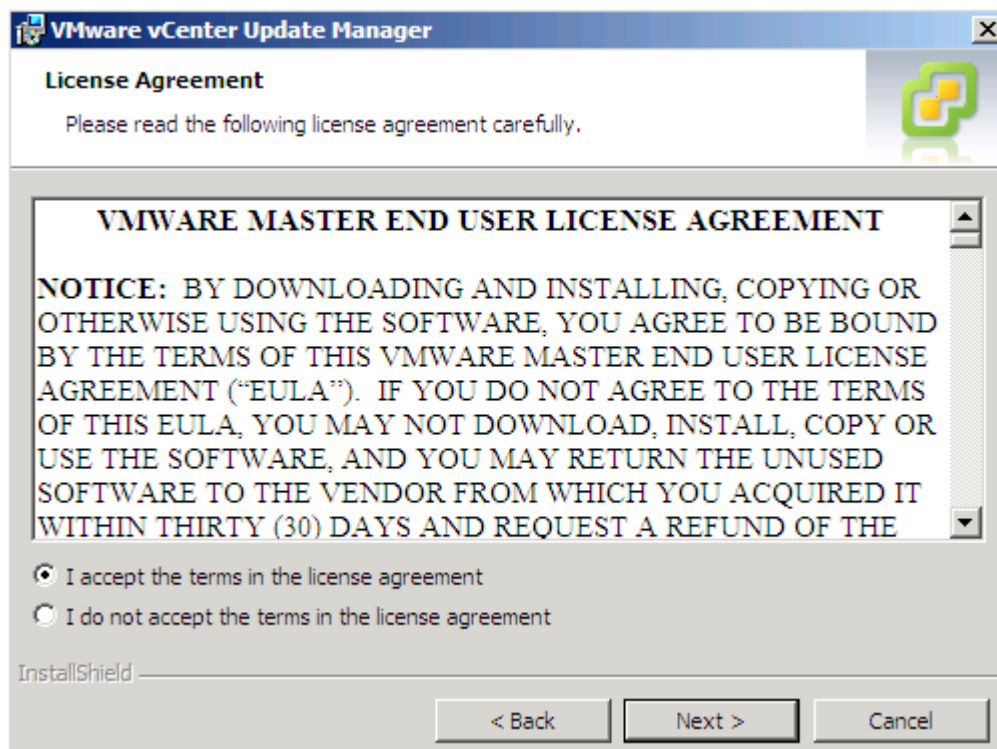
VMware vCenter Update Manager

License Agreement

Please read the following license agreement carefully.

VMWARE MASTER END USER LICENSE AGREEMENT

NOTICE: BY DOWNLOADING AND INSTALLING, COPYING OR OTHERWISE USING THE SOFTWARE, YOU AGREE TO BE BOUND BY THE TERMS OF THIS VMWARE MASTER END USER LICENSE AGREEMENT ("EULA"). IF YOU DO NOT AGREE TO THE TERMS OF THIS EULA, YOU MAY NOT DOWNLOAD, INSTALL, COPY OR USE THE SOFTWARE, AND YOU MAY RETURN THE UNUSED SOFTWARE TO THE VENDOR FROM WHICH YOU ACQUIRED IT WITHIN THIRTY (30) DAYS AND REQUEST A REFUND OF THE

I accept the terms in the license agreement

I do not accept the terms in the license agreement

InstallShield

< Back

Next >

Cancel